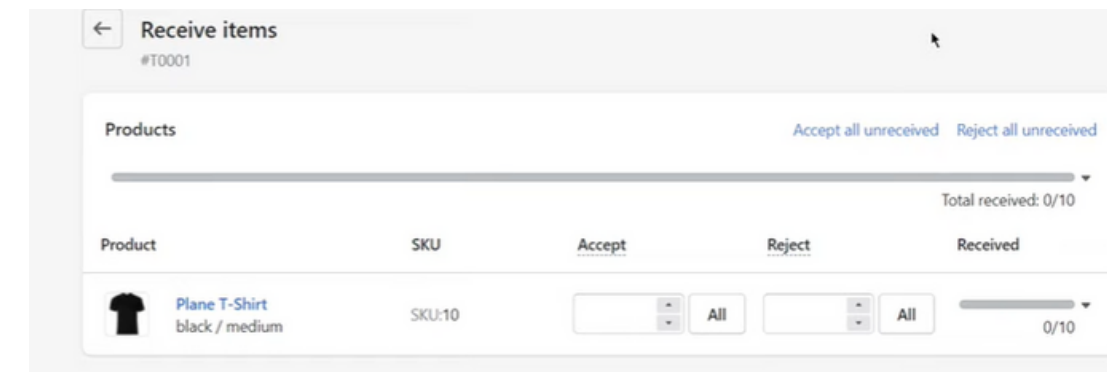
Receive items
#T0001

Products

Accept all unreceived Reject all unreceived

Total received: 0/10

| Product | SKU | Accept | Reject | Received |
|---|---|---|---|---|
| Plane T-Shirt black / medium | SKU:10 | All | All | 0/10 |